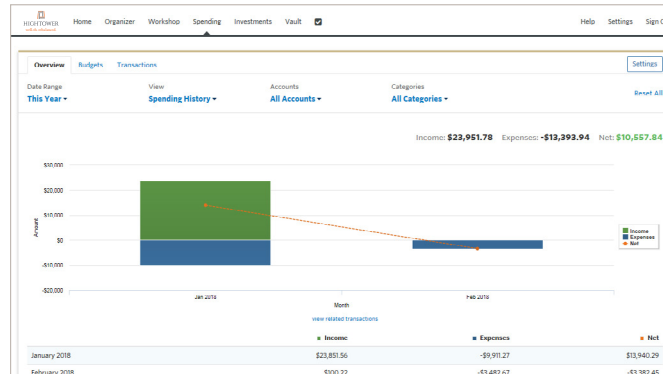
HIGHTOWER

Home Organizer Workshop Spending Investments Vault

Help Settings Sign O

Overview Budgets Transactions

Settings

Date Range
This Year

View
Spending History

Accounts
All Accounts

Categories
All Categories

Reset All

Income: $23,951.78 Expenses: -$13,393.94 Net: $10,557.84

$30,000
$20,000
$10,000
$0
-$10,000
-$20,000

Amount

Jan 2018
Feb 2018
Month

Income
Expenses
Net

view related transactions

| | Income | Expenses | Net |
|---|---|---|---|
| January 2018 | $23,851.56 | -$9,911.27 | $13,940.29 |
| February 2018 | $100.22 | -$3,482.67 | -$3,382.45 |